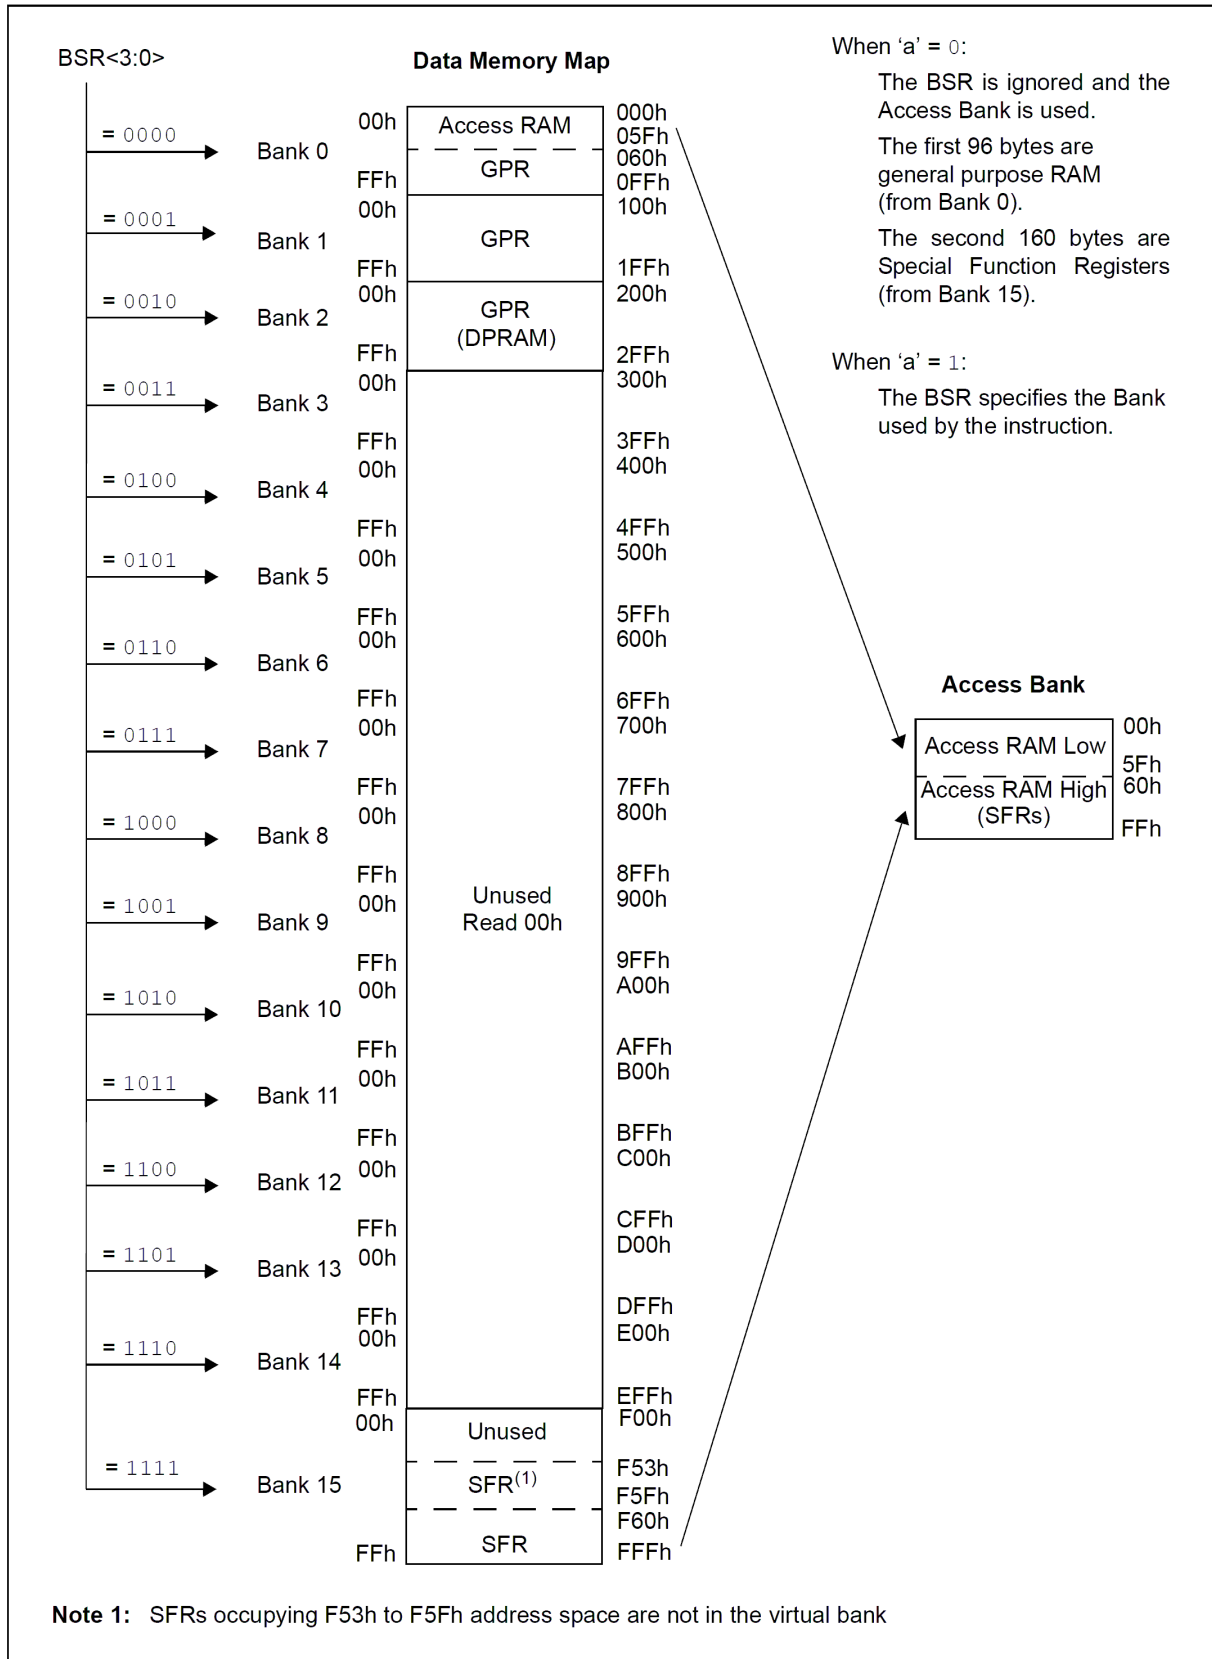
BSR<3:0>

Data Memory Map

When ‘a’ = 0:

The BSR is ignored and the Access Bank is used.

The first 96 bytes are general purpose RAM (from Bank 0).

The second 160 bytes are Special Function Registers (from Bank 15).

When ‘a’ = 1:

The BSR specifies the Bank used by the instruction.

= 0000
Bank 0
00h
FFh
Access RAM
GPR
000h
05Fh
060h
0FFh

= 0001
Bank 1
00h
FFh
GPR
100h
1FFh

= 0010
Bank 2
00h
FFh
GPR (DPRAM)
200h
2FFh

= 0011
Bank 3
00h
FFh
300h
3FFh

= 0100
Bank 4
00h
FFh
400h
4FFh

= 0101
Bank 5
00h
FFh
500h
5FFh

= 0110
Bank 6
00h
FFh
600h
6FFh

= 0111
Bank 7
00h
FFh
700h
7FFh

= 1000
Bank 8
00h
FFh
800h
8FFh

= 1001
Bank 9
00h
FFh
Unused Read 00h
900h
9FFh

= 1010
Bank 10
00h
FFh
A00h
AFFh

= 1011
Bank 11
00h
FFh
B00h
BFFh

= 1100
Bank 12
00h
FFh
C00h
CFFh

= 1101
Bank 13
00h
FFh
D00h
DFFh

= 1110
Bank 14
00h
FFh
E00h
EFFh

= 1111
Bank 15
00h
FFh
Unused
SFR$^{(1)}$
SFR
F00h
F53h
F5Fh
F60h
FFFh

Access Bank
Access RAM Low
Access RAM High (SFRs)
00h
5Fh
60h
FFh

Note 1: SFRs occupying F53h to F5Fh address space are not in the virtual bank